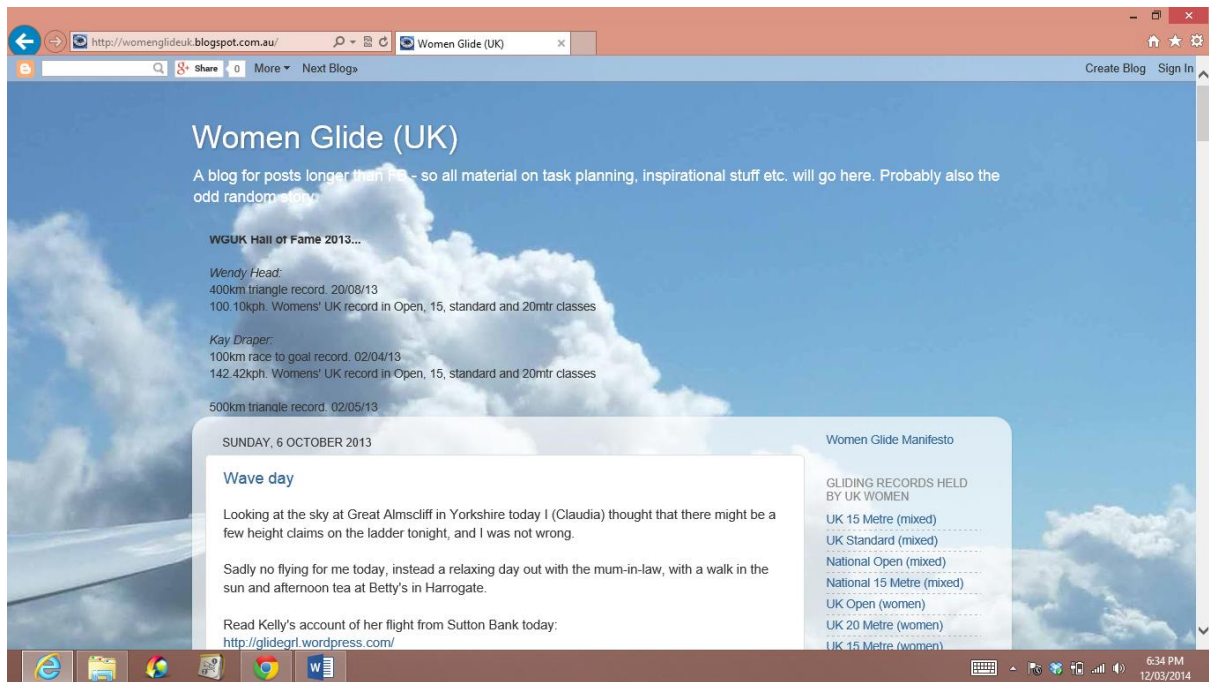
http://womenglideuk.blogspot.com.au/
Women Glide (UK)

Share 0 More Next Blog»
Create Blog Sign In

Women Glide (UK)

A blog for posts longer than FB - so all material on task planning, inspirational stuff etc. will go here. Probably also the odd random story

WGUK Hall of Fame 2013...

Wendy Head:
400km triangle record. 20/08/13
100.10kph. Womens' UK record in Open, 15, standard and 20mtr classes

Kay Draper:
100km race to goal record. 02/04/13
142.42kph. Womens' UK record in Open, 15, standard and 20mtr classes

500km triangle record. 02/05/13

SUNDAY, 6 OCTOBER 2013

Wave day

Looking at the sky at Great Almscliff in Yorkshire today I (Claudia) thought that there might be a few height claims on the ladder tonight, and I was not wrong.

Sadly no flying for me today, instead a relaxing day out with the mum-in-law, with a walk in the sun and afternoon tea at Betty's in Harrogate.

Read Kelly's account of her flight from Sutton Bank today:
http://glidegrl.wordpress.com/

Women Glide Manifesto

GLIDING RECORDS HELD BY UK WOMEN
UK 15 Metre (mixed)
UK Standard (mixed)
National Open (mixed)
National 15 Metre (mixed)
UK Open (women)
UK 20 Metre (women)
UK 15 Metre (women)

6:34 PM
12/03/2014